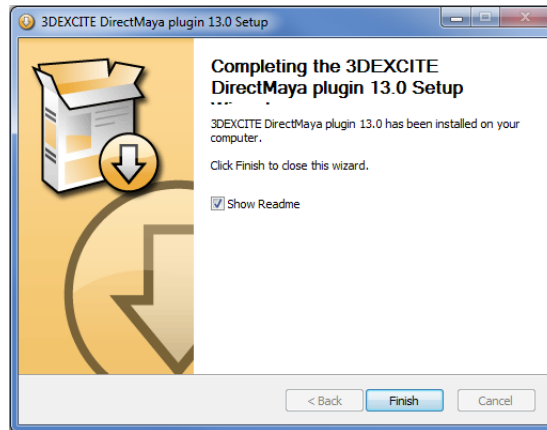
3DEXCITE DirectMaya plugin 13.0 Setup

Completing the 3DEXCITE DirectMaya plugin 13.0 Setup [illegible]

3DEXCITE DirectMaya plugin 13.0 has been installed on your computer.

Click Finish to close this wizard.

Show Readme

< Back
Finish
Cancel